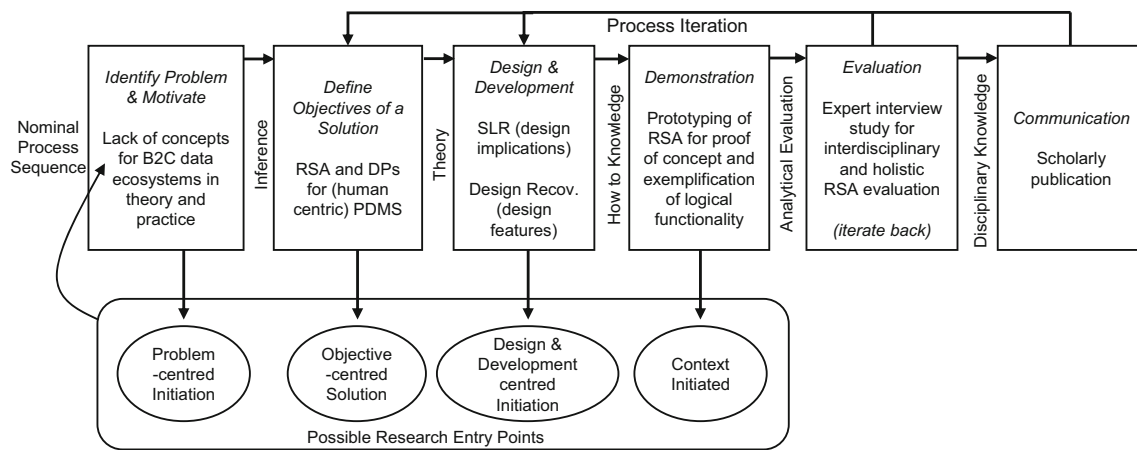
Process Iteration

Nominal Process Sequence

Identify Problem & Motivate

Lack of concepts for B2C data ecosystems in theory and practice

Inference

Define Objectives of a Solution

RSA and DPs for (human centric) PDMS

Theory

Design & Development

SLR (design implications)

Design Recov. (design features)

How to Knowledge

Demonstration

Prototyping of RSA for proof of concept and exemplification of logical functionality

Analytical Evaluation

Evaluation

Expert interview study for interdisciplinary and holistic RSA evaluation

(iterate back)

Disciplinary Knowledge

Communication

Scholarly publication

Problem -centred Initiation

Objective -centred Solution

Design & Development centred Initiation

Context Initiated

Possible Research Entry Points